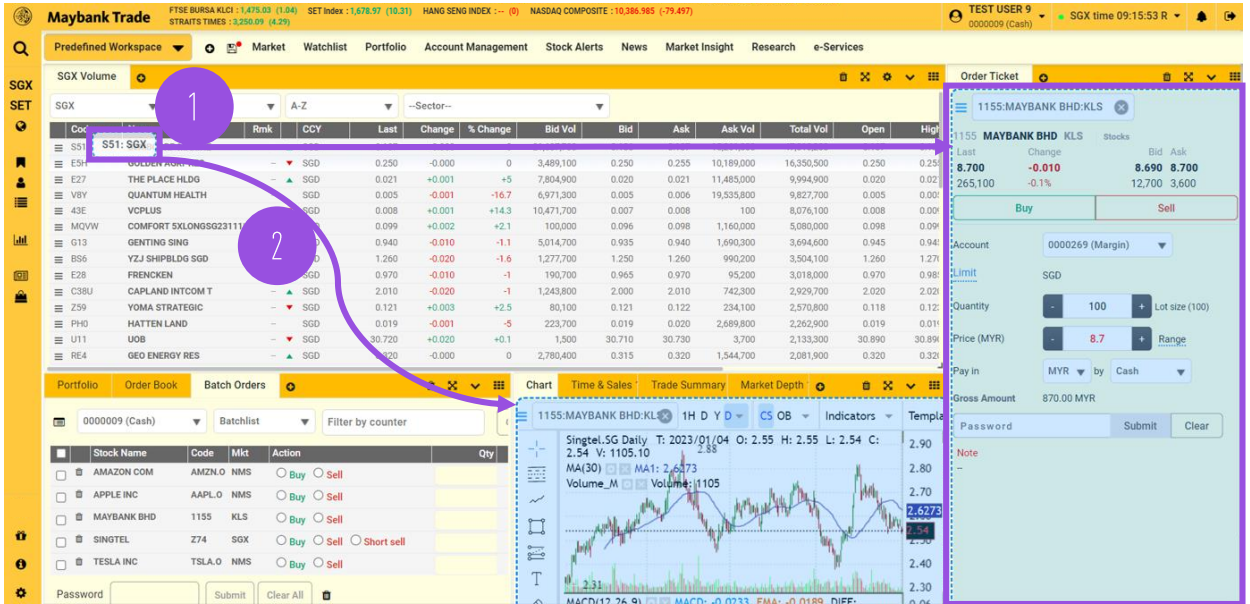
Maybank Trade
FTSE BURSA KLCI : 1,475.03 (1.04) SET Index : 1,678.97 (10.31) HANG SENG INDEX : -- (0) NASDAQ COMPOSITE : 10,386.985 (-79.497)
STRAITS TIMES : 3,250.09 (4.29)
TEST USER 9
0000009 (Cash)
SGX time 09:15:53 R

Predefined Workspace
Market Watchlist Portfolio Account Management Stock Alerts News Market Insight Research e-Services

SGX
SET

SGX Volume
SGX
A-Z
--Sector--

| Code | Name | Rmk | | CCY | Last | Change | % Change | Bid Vol | Bid | Ask | Ask Vol | Total Vol | Open | High |
|---|---|---|---|---|---|---|---|---|---|---|---|---|---|---|
| S51 | S51: SGX | | | | | | | | | | | | | |
| E5H | GOLDEN AGRI | – | ▼ | SGD | 0.250 | -0.000 | 0 | 3,489,100 | 0.250 | 0.255 | 10,189,000 | 16,350,500 | 0.250 | 0.25 |
| E27 | THE PLACE HLDG | – | ▲ | SGD | 0.021 | +0.001 | +5 | 7,804,900 | 0.020 | 0.021 | 11,485,000 | 9,994,900 | 0.020 | 0.02 |
| V8Y | QUANTUM HEALTH | – | ▼ | SGD | 0.005 | -0.001 | -16.7 | 6,971,300 | 0.005 | 0.006 | 19,535,800 | 9,827,700 | 0.005 | 0.00 |
| 43E | VCPLUS | – | ▲ | SGD | 0.008 | +0.001 | +14.3 | 10,471,700 | 0.007 | 0.008 | 100 | 8,076,100 | 0.008 | 0.00 |
| MQVW | COMFORT 5XLONGSG23111 | – | ▲ | SGD | 0.099 | +0.002 | +2.1 | 100,000 | 0.096 | 0.098 | 1,160,000 | 5,080,000 | 0.098 | 0.09 |
| G13 | GENTING SING | – | ▼ | SGD | 0.940 | -0.010 | -1.1 | 5,014,700 | 0.935 | 0.940 | 1,690,300 | 3,694,600 | 0.945 | 0.94 |
| BS6 | YZJ SHIPBLDG SGD | – | ▼ | SGD | 1.260 | -0.020 | -1.6 | 1,277,700 | 1.250 | 1.260 | 990,200 | 3,504,100 | 1.260 | 1.27 |
| E28 | FRENCKEN | – | ▼ | SGD | 0.970 | -0.010 | -1 | 190,700 | 0.965 | 0.970 | 95,200 | 3,018,000 | 0.970 | 0.98 |
| C38U | CAPLAND INTCOM T | – | ▲ | SGD | 2.010 | -0.020 | -1 | 1,243,800 | 2.000 | 2.010 | 742,300 | 2,929,700 | 2.020 | 2.02 |
| Z59 | YOMA STRATEGIC | – | ▼ | SGD | 0.121 | +0.003 | +2.5 | 80,100 | 0.121 | 0.122 | 234,100 | 2,570,800 | 0.118 | 0.12 |
| PH0 | HATTEN LAND | – | | SGD | 0.019 | -0.001 | -5 | 223,700 | 0.019 | 0.020 | 2,689,800 | 2,262,900 | 0.019 | 0.02 |
| U11 | UOB | – | ▼ | SGD | 30.720 | +0.020 | +0.1 | 1,500 | 30.710 | 30.730 | 3,700 | 2,133,300 | 30.890 | 30.89 |
| RE4 | GEO ENERGY RES | – | ▲ | SGD | 0.320 | -0.000 | 0 | 2,780,400 | 0.315 | 0.320 | 1,544,700 | 2,081,900 | 0.320 | 0.32 |

1
2

Portfolio Order Book Batch Orders
0000009 (Cash) Batchlist Filter by counter

| | Stock Name | Code | Mkt | Action | Qty |
|---|---|---|---|---|---|
| | AMAZON COM | AMZN.O | NMS | Buy Sell | |
| | APPLE INC | AAPL.O | NMS | Buy Sell | |
| | MAYBANK BHD | 1155 | KLS | Buy Sell | |
| | SINGTEL | Z74 | SGX | Buy Sell Short sell | |
| | TESLA INC | TSLA.O | NMS | Buy Sell | |

Password Submit Clear All

Chart Time & Sales Trade Summary Market Depth
1155:MAYBANK BHD:KLS 1H D Y D CS OB Indicators Templa
Singtel.SG Daily T: 2023/01/04 O: 2.55 H: 2.55 L: 2.54 C: 2.54 V: 1105.10
MA(30) MA1: 2.6273
Volume_M Volume: 1105
2.88
2.31
2.90 2.80 2.70 2.6273 2.54 2.50 2.40 2.30
MACD(12,26,9) MACD: -0.0233 EMA: -0.0189 DIFF:

Order Ticket
1155:MAYBANK BHD:KLS
1155 MAYBANK BHD KLS Stocks
Last Change Bid Ask
8.700 -0.010 8.690 8.700
265,100 -0.1% 12,700 3,600
Buy Sell
Account 0000269 (Margin)
Limit SGD
Quantity - 100 + Lot size (100)
Price (MYR) - 8.7 + Range
Pay in MYR by Cash
Gross Amount 870.00 MYR
Password Submit Clear
Note
--